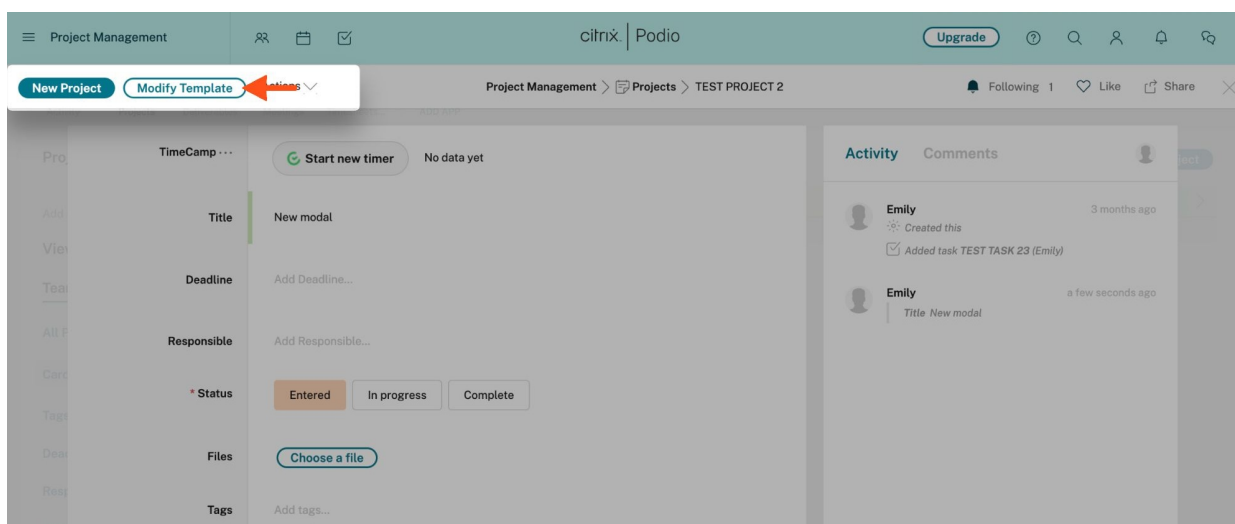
Project Management

citrix | Podio

Upgrade

New Project
Modify Template
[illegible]tions

Project Management > Projects > TEST PROJECT 2

Following 1
Like
Share

TimeCamp ···
Start new timer
No data yet

Title
New modal

Deadline
Add Deadline...

Responsible
Add Responsible...

* Status
Entered
In progress
Complete

Files
Choose a file

Tags
Add tags...

Activity
Comments

Emily
3 months ago
Created this
Added task TEST TASK 23 (Emily)

Emily
a few seconds ago
Title New modal